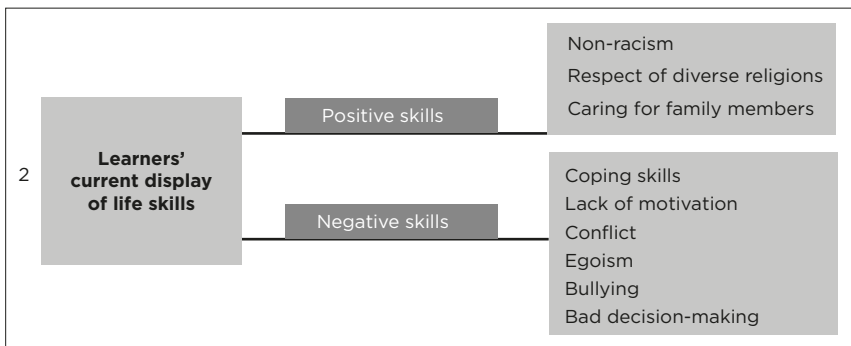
2

**Learners' current display of life skills**

Positive skills

Non-racism
Respect of diverse religions
Caring for family members

Negative skills

Coping skills
Lack of motivation
Conflict
Egoism
Bullying
Bad decision-making